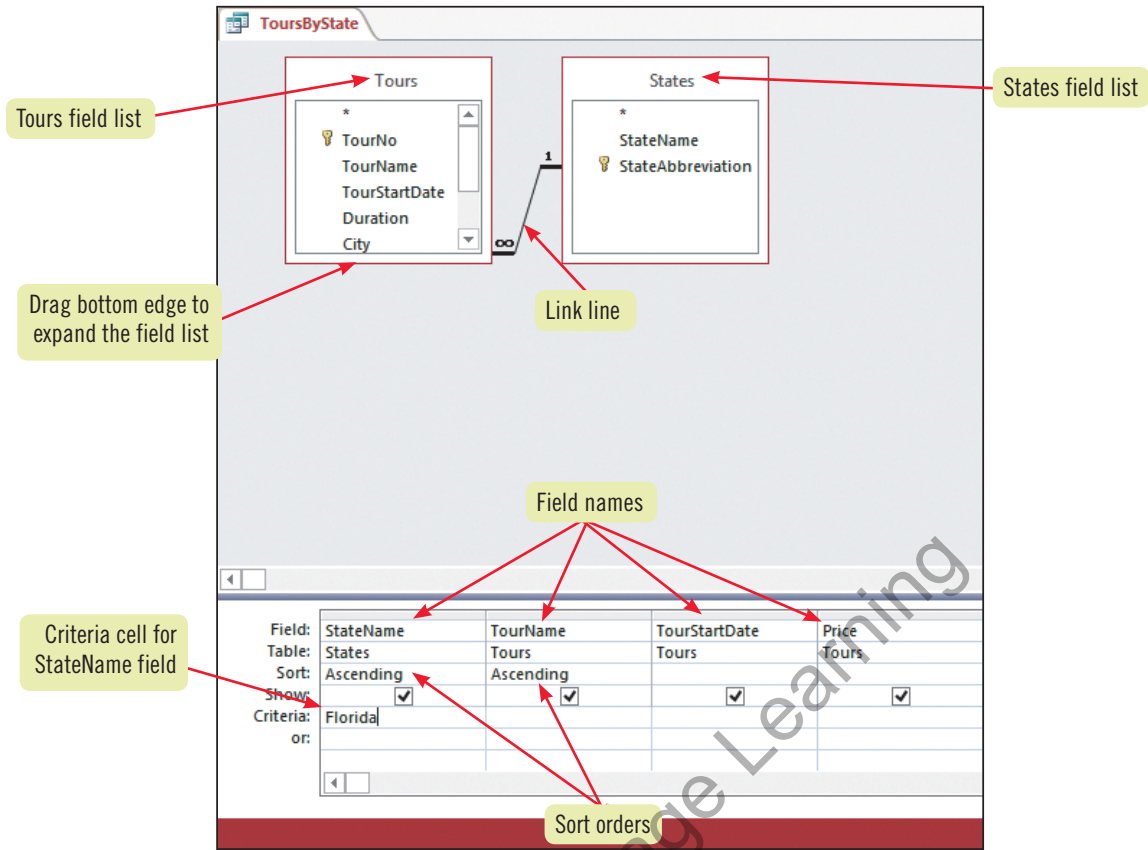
ToursByState

Tours field list

Tours
*
TourNo
TourName
TourStartDate
Duration
City

1
∞

States
*
StateName
StateAbbreviation

States field list

Drag bottom edge to expand the field list

Link line

Field names

Criteria cell for StateName field

| Field: | StateName | TourName | TourStartDate | Price |
|---|---|---|---|---|
| Table: | States | Tours | Tours | Tours |
| Sort: | Ascending | Ascending | | |
| Show: | ✓ | ✓ | ✓ | ✓ |
| Criteria: | Florida | | | |
| or: | | | | |

Sort orders

Cengage Learning